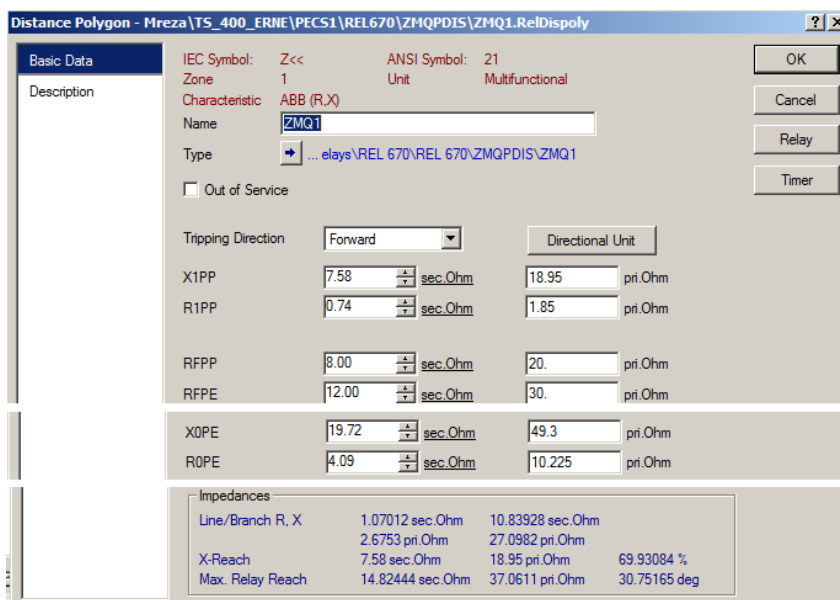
Distance Polygon - Mreza\TS_400_ERNE\PECS1\REL670\ZMQPDIS\ZMQ1.RelDispoly

?
X

Basic Data
Description

IEC Symbol: Z<<
ANSI Symbol: 21
Zone 1
Unit Multifunctional
Characteristic ABB (R,X)
Name ZMQ1
Type ... elays\REL 670\REL 670\ZMQPDIS\ZMQ1
Out of Service

OK
Cancel
Relay
Timer

Tripping Direction Forward
Directional Unit

| | | | | |
|---|---|---|---|---|
| X1PP | 7.58 | sec.Ohm | 18.95 | pri.Ohm |
| R1PP | 0.74 | sec.Ohm | 1.85 | pri.Ohm |
| RFPP | 8.00 | sec.Ohm | 20. | pri.Ohm |
| RFPE | 12.00 | sec.Ohm | 30. | pri.Ohm |
| X0PE | 19.72 | sec.Ohm | 49.3 | pri.Ohm |
| R0PE | 4.09 | sec.Ohm | 10.225 | pri.Ohm |

Impedances

| | | | |
|---|---|---|---|
| Line/Branch R, X | 1.07012 sec.Ohm | 10.83928 sec.Ohm | |
| | 2.6753 pri.Ohm | 27.0982 pri.Ohm | |
| X-Reach | 7.58 sec.Ohm | 18.95 pri.Ohm | 69.93084 % |
| Max. Relay Reach | 14.82444 sec.Ohm | 37.0611 pri.Ohm | 30.75165 deg |